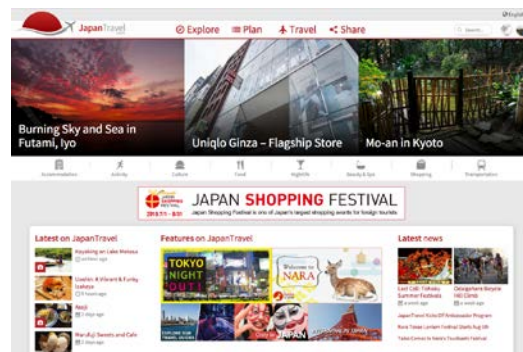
JapanTravel

Explore Plan Travel Share

Search

English

Burning Sky and Sea in Futami, Iyo

Uniqlo Ginza – Flagship Store

Mo-an in Kyoto

Accommodation Activity Culture Food Nightlife Beauty & Spa Shopping Transportation

JAPAN SHOPPING FESTIVAL

Japan Shopping Festival is one of Japan's largest shopping events for foreign tourists

Latest on JapanTravel

Kayaking on Lake Motosu

Gaslamp & Vibrant & Funky Izakaya

Naoji

Marufuji Sweets and Cafe

Features on JapanTravel

TOKYO NIGHT OUT!

Welcome to NARA

JAPAN

Latest news

Last Call: Tohoku Summer Festivals

Okinawa Bicycle Hill Climb

JapanTravel Kyoto/Kansai Ambassador Program

Naha Tanabata Lantern Festival Starts Aug 5th

Take Cosmos to Nara's Toyohashi Festival